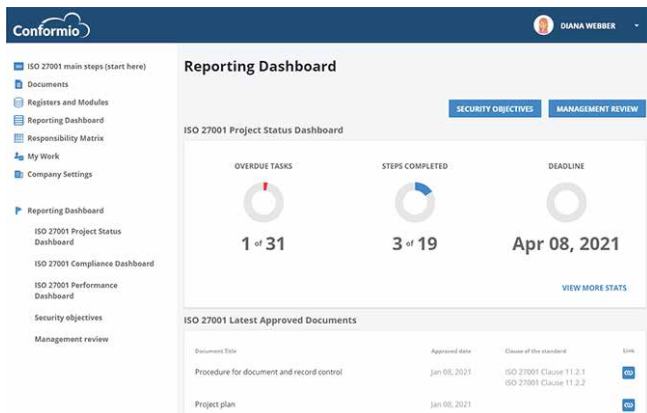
Conformio

DIANA WEBBER

ISO 27001 main steps (start here)
Documents
Registers and Modules
Reporting Dashboard
Responsibility Matrix
My Work
Company Settings

Reporting Dashboard
ISO 27001 Project Status Dashboard
ISO 27001 Compliance Dashboard
ISO 27001 Performance Dashboard
Security objectives
Management review

Reporting Dashboard

SECURITY OBJECTIVES
MANAGEMENT REVIEW

ISO 27001 Project Status Dashboard

OVERDUE TASKS
1 of 31

STEPS COMPLETED
3 of 19

DEADLINE
Apr 08, 2021

VIEW MORE STATS

ISO 27001 Latest Approved Documents

| Document Title | Approved date | Clause of the standard | Link |
|---|---|---|---|
| Procedure for document and record control | Jan 08, 2021 | ISO 27001 Clause 11.2.1 ISO 27001 Clause 11.2.2 | |
| Project plan | Jan 08, 2021 | | |